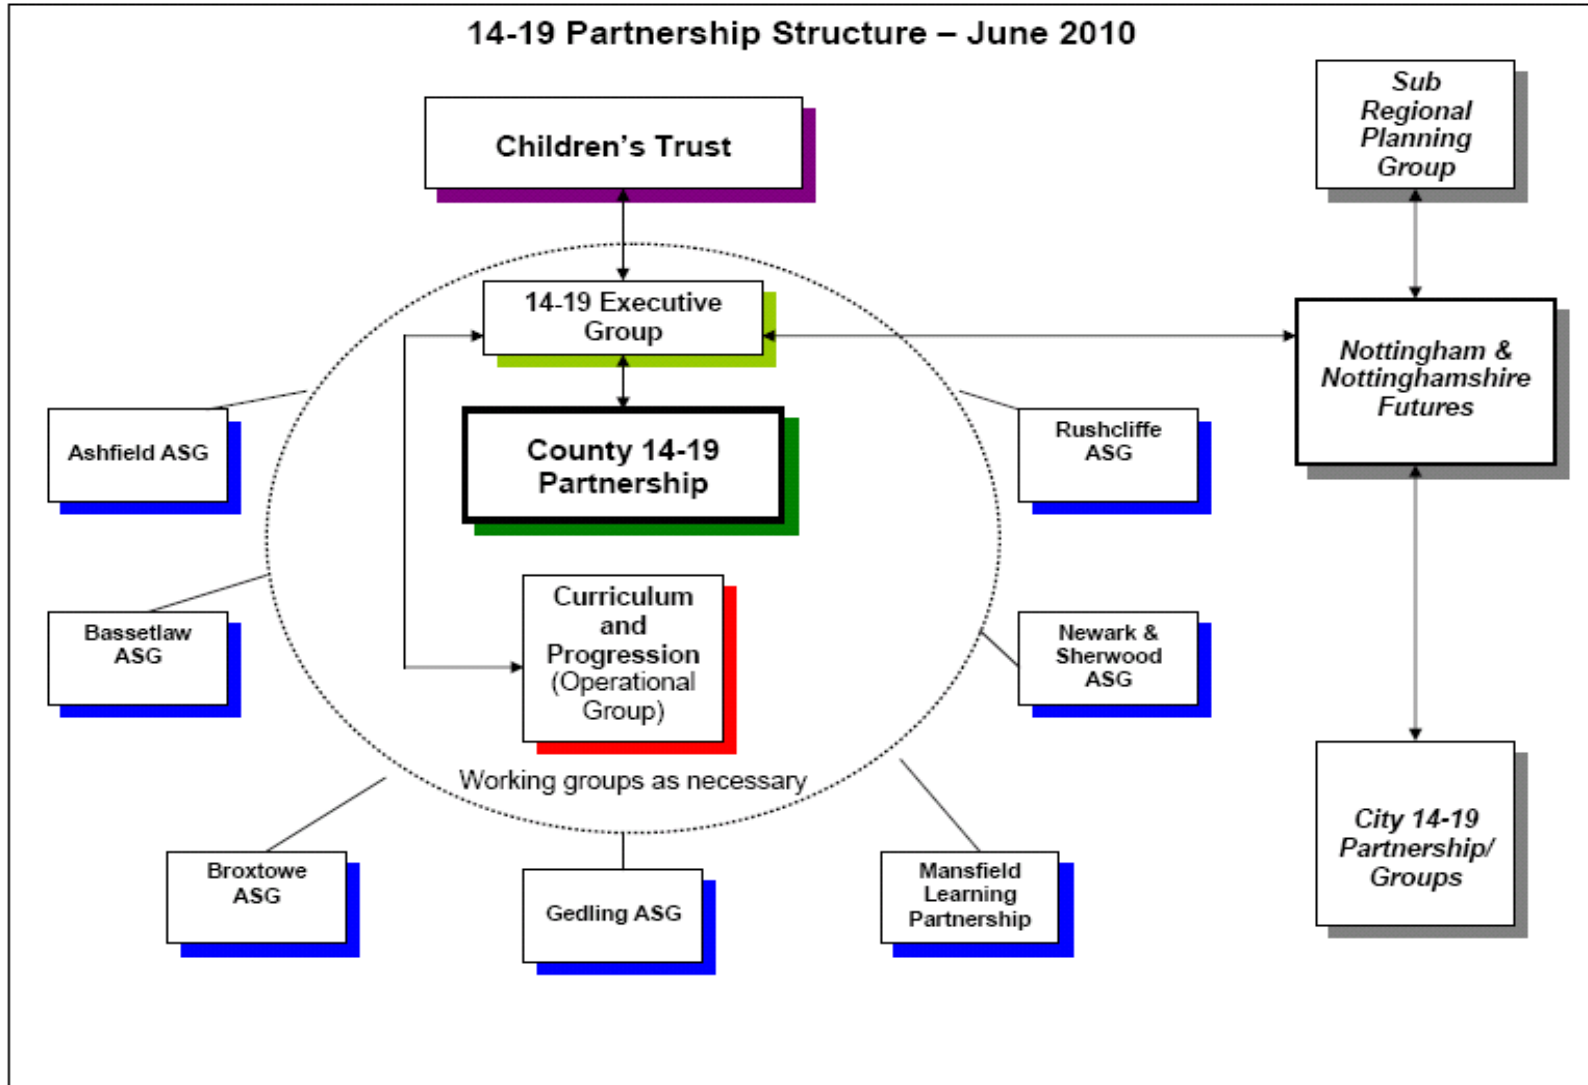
14-19 Partnership Structure – June 2010

Sub Regional Planning Group

Children's Trust

14-19 Executive Group

Nottingham & Nottinghamshire Futures

Ashfield ASG

County 14-19 Partnership

Rushcliffe ASG

Bassetlaw ASG

Curriculum and Progression (Operational Group)

Newark & Sherwood ASG

Working groups as necessary

City 14-19 Partnership/ Groups

Broxtowe ASG

Gedling ASG

Mansfield Learning Partnership